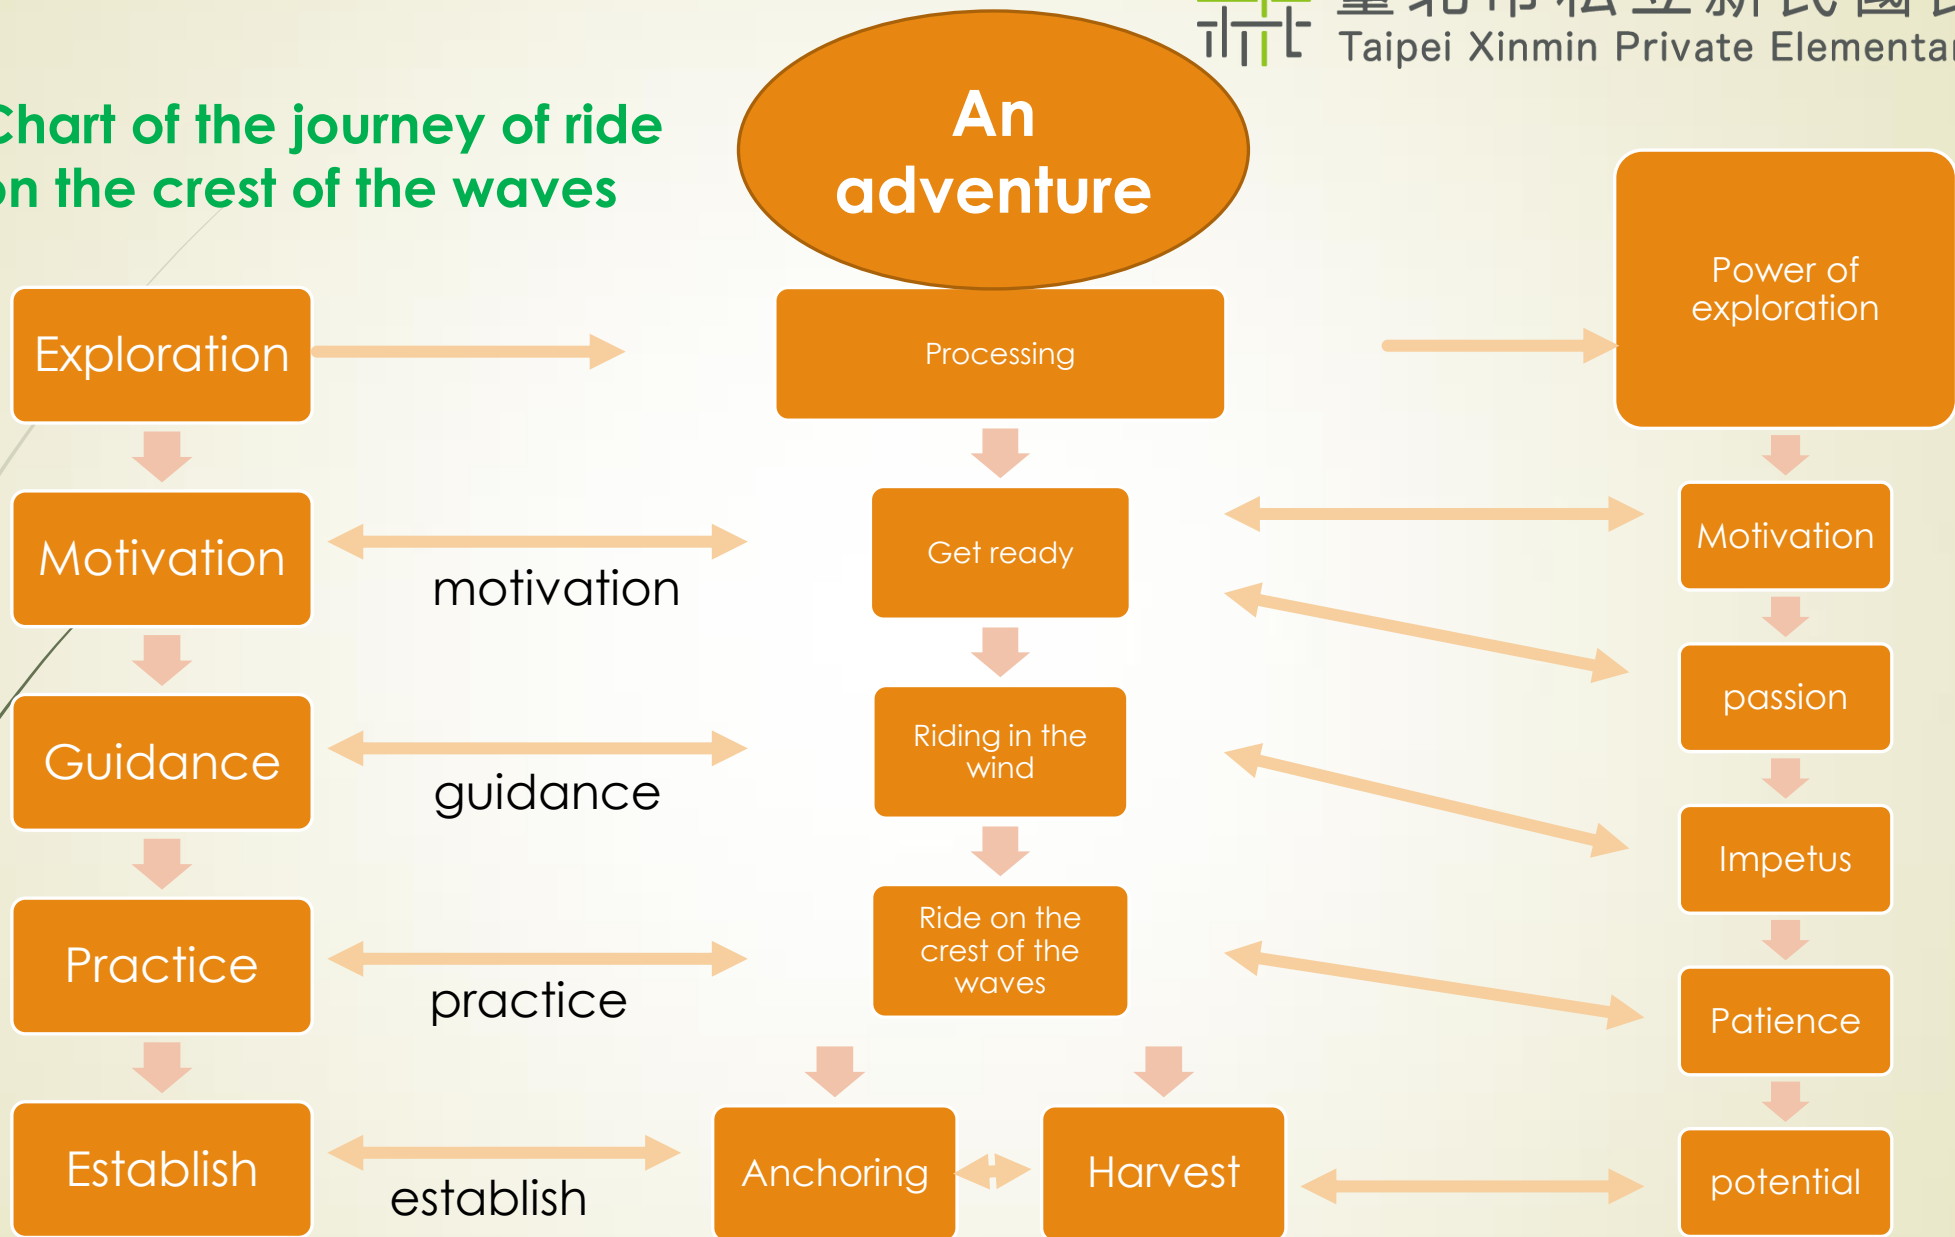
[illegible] Taipei Xinmin Private Elementa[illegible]

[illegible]hart of the journey of ride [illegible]n the crest of the waves

An adventure

Exploration

Processing

Power of exploration

Motivation

motivation

Get ready

Motivation

passion

Guidance

guidance

Riding in the wind

Impetus

Practice

practice

Ride on the crest of the waves

Patience

Establish

establish

Anchoring

Harvest

potential